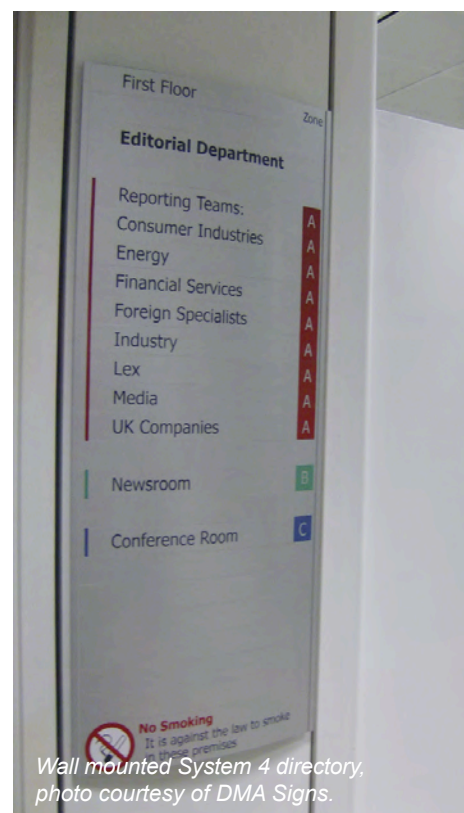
First Floor

Zone

Editorial Department

Reporting Teams:
Consumer Industries A
Energy A
Financial Services A
Foreign Specialists A
Industry A
Lex A
Media A
UK Companies A

Newsroom B

Conference Room C

No Smoking
It is against the law to smoke in these premises

Wall mounted System 4 directory, photo courtesy of DMA Signs.